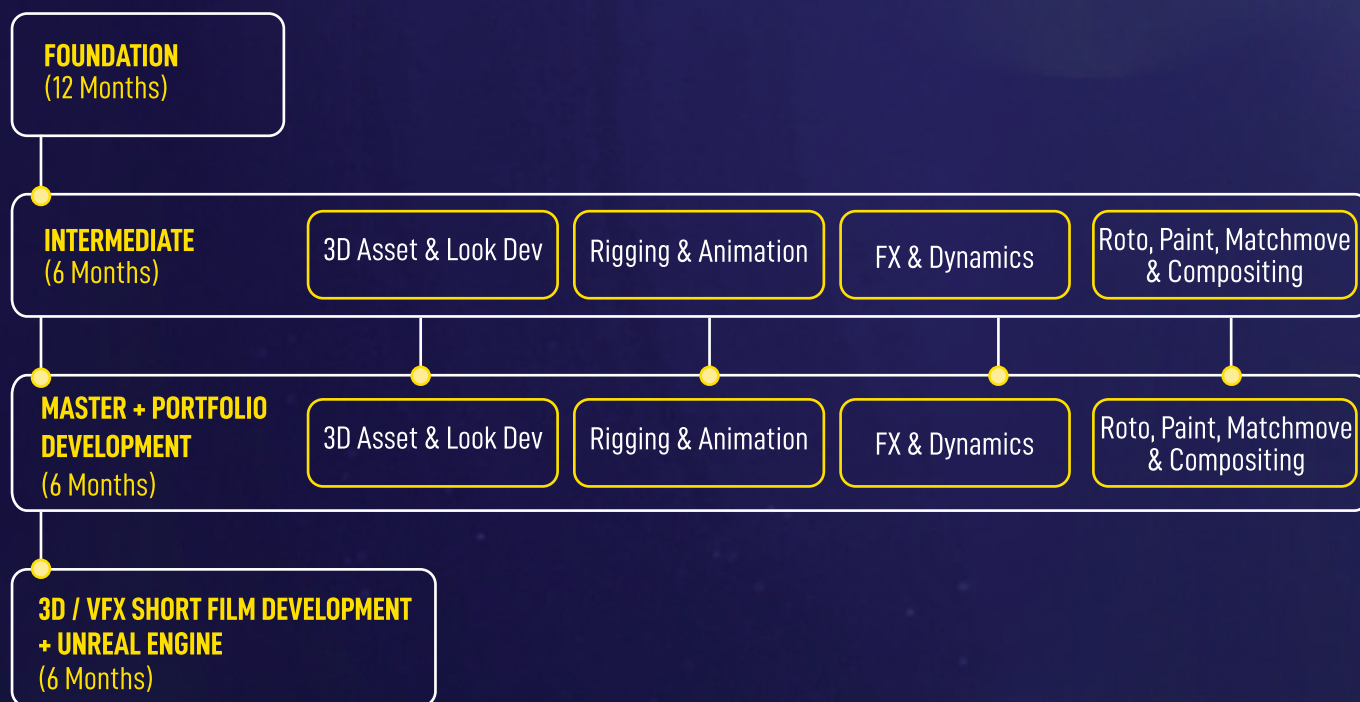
FOUNDATION
(12 Months)

INTERMEDIATE
(6 Months)

3D Asset & Look Dev

Rigging & Animation

FX & Dynamics

Roto, Paint, Matchmove & Compositing

MASTER + PORTFOLIO DEVELOPMENT
(6 Months)

3D Asset & Look Dev

Rigging & Animation

FX & Dynamics

Roto, Paint, Matchmove & Compositing

3D / VFX SHORT FILM DEVELOPMENT + UNREAL ENGINE
(6 Months)